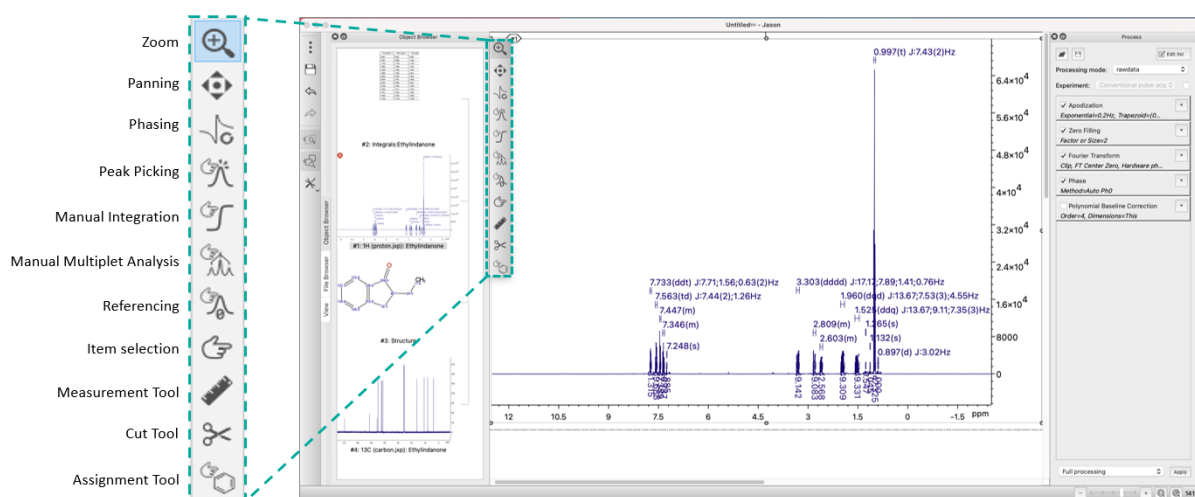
Zoom

Panning

Phasing

Peak Picking

Manual Integration

Manual Multiplet Analysis

Referencing

Item selection

Measurement Tool

Cut Tool

Assignment Tool

Untitled- - Jason

Object Browser

#2: Integrals:Ethylindanone

#1: 1H (proton.jxp): Ethylindanone

#3: Structure

#4: 13C (carbon.jxp): Ethylindanone

Object Browser

File Browser

View

0.997(t) J:7.43(2)Hz

7.733(ddt) J:7.71;1.56;0.63(2)Hz

7.563(td) J:7.44(2);1.26Hz

7.447(m)

7.346(m)

7.248(s)

3.303(dddd) J:17.12;7.89;1.41;0.76Hz

1.960(ddd) J:13.67;7.53(3);4.55Hz

1.525(ddq) J:13.67;9.11;7.35(3)Hz

2.809(m)

2.603(m)

1.265(s)

1.132(s)

0.897(d) J:3.02Hz

$6.4\times10^4$

$5.6\times10^4$

$4.8\times10^4$

$4\times10^4$

$3.2\times10^4$

$2.4\times10^4$

$1.6\times10^4$

8000

0

9.142

9.309

9.331

12 10.5 9 7.5 6 4.5 3 1.5 0 -1.5 ppm

Process

Edit list

Processing mode: rawdata

Experiment: Conventional pulse acq

Apodization

Exponential=0.2Hz, Trapezoid=(0...

Zero Filling

Factor or Size=2

Fourier Transform

Clip, FT Center Zero, Hardware ph...

Phase

Method=Auto Ph0

Polynomial Baseline Correction

Order=4, Dimensions=This

Full processing

Apply